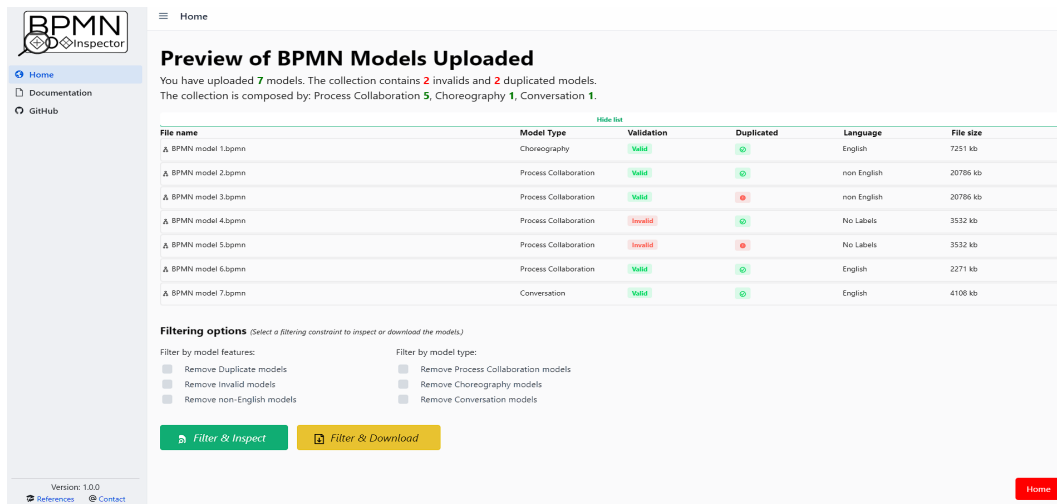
BPMN Inspector

Home
Documentation
GitHub

Home

Preview of BPMN Models Uploaded

You have uploaded 7 models. The collection contains 2 invalids and 2 duplicated models.
The collection is composed by: Process Collaboration 5, Choreography 1, Conversation 1.

Hide list

| File name | Model Type | Validation | Duplicated | Language | File size |
|---|---|---|---|---|---|
| BPMN model 1.bpmn | Choreography | Valid | | English | 7251 kb |
| BPMN model 2.bpmn | Process Collaboration | Valid | | non English | 20786 kb |
| BPMN model 3.bpmn | Process Collaboration | Valid | | non English | 20786 kb |
| BPMN model 4.bpmn | Process Collaboration | Invalid | | No Labels | 3532 kb |
| BPMN model 5.bpmn | Process Collaboration | Invalid | | No Labels | 3532 kb |
| BPMN model 6.bpmn | Process Collaboration | Valid | | English | 2271 kb |
| BPMN model 7.bpmn | Conversation | Valid | | English | 4106 kb |

Filtering options (Select a filtering constraint to inspect or download the models.)

Filter by model features:
Remove Duplicate models
Remove Invalid models
Remove non-English models

Filter by model type:
Remove Process Collaboration models
Remove Choreography models
Remove Conversation models

Filter & Inspect
Filter & Download

Version: 1.0.0
References
Contact

Home